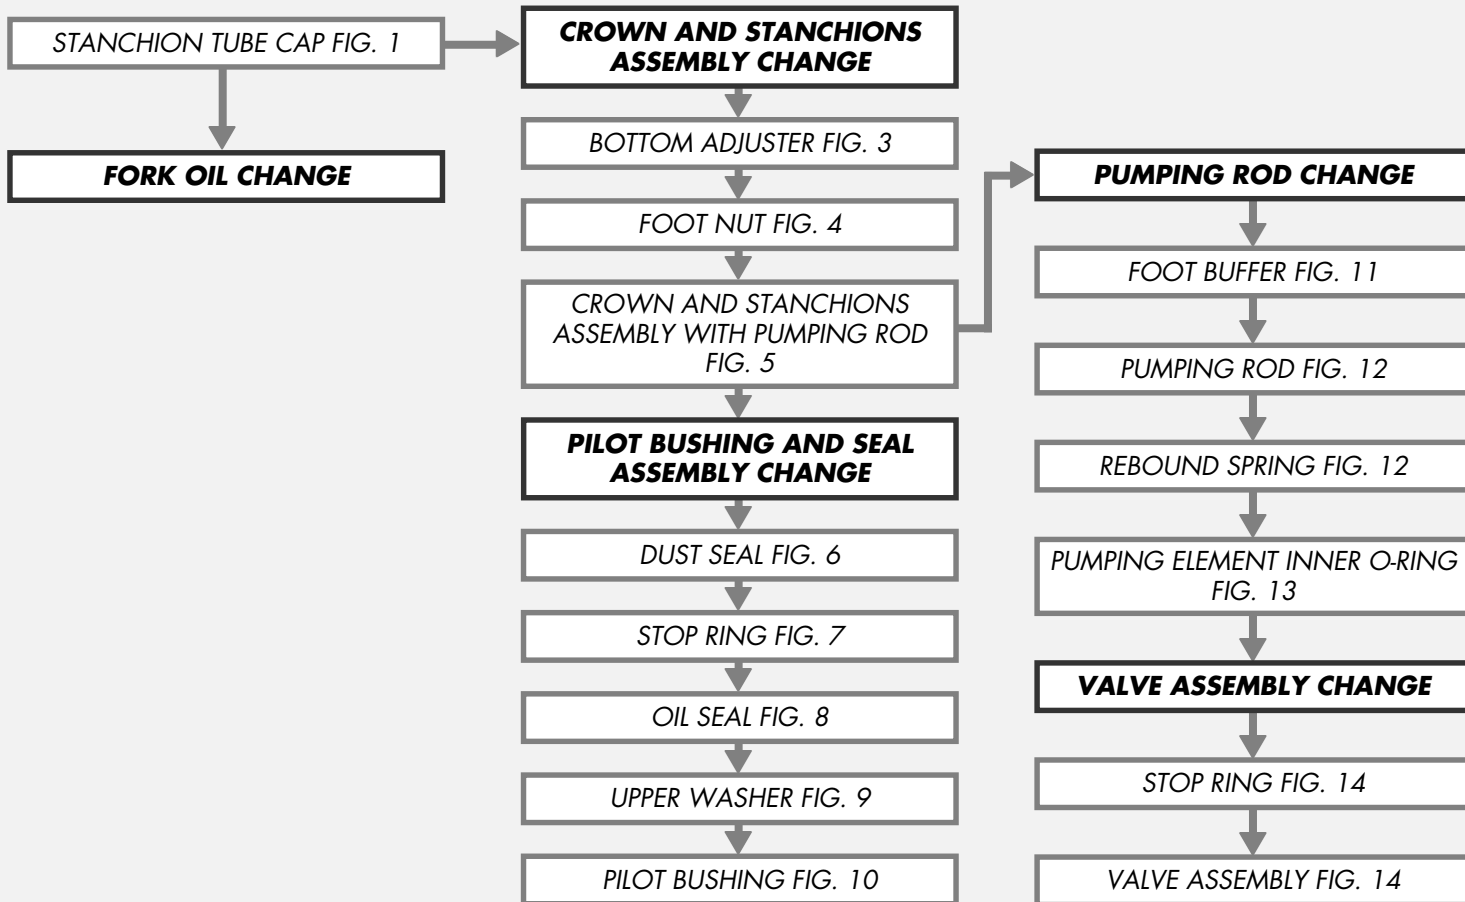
STANCHION TUBE CAP FIG. 1

FORK OIL CHANGE

CROWN AND STANCHIONS ASSEMBLY CHANGE

BOTTOM ADJUSTER FIG. 3

FOOT NUT FIG. 4

CROWN AND STANCHIONS ASSEMBLY WITH PUMPING ROD FIG. 5

PILOT BUSHING AND SEAL ASSEMBLY CHANGE

DUST SEAL FIG. 6

STOP RING FIG. 7

OIL SEAL FIG. 8

UPPER WASHER FIG. 9

PILOT BUSHING FIG. 10

PUMPING ROD CHANGE

FOOT BUFFER FIG. 11

PUMPING ROD FIG. 12

REBOUND SPRING FIG. 12

PUMPING ELEMENT INNER O-RING FIG. 13

VALVE ASSEMBLY CHANGE

STOP RING FIG. 14

VALVE ASSEMBLY FIG. 14